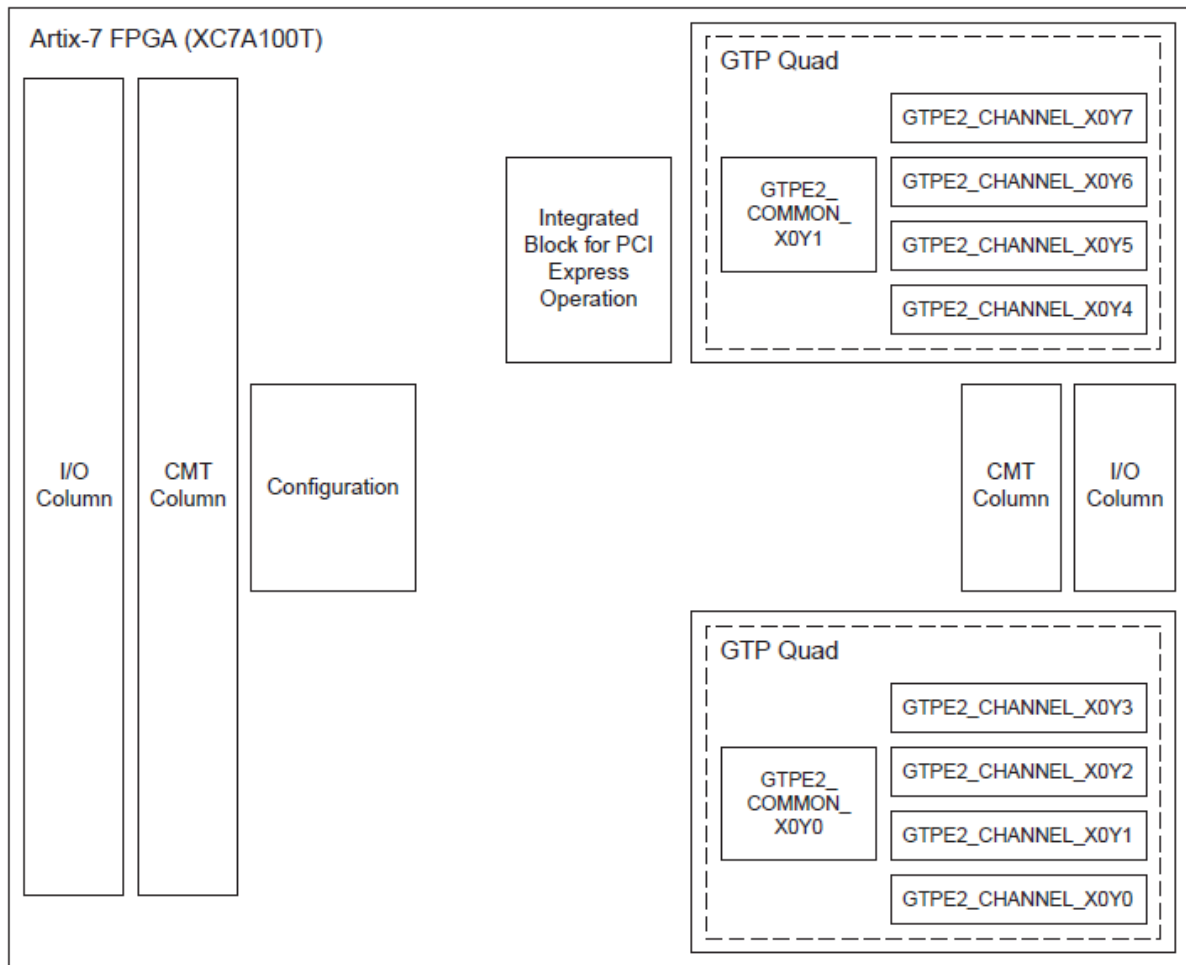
Artix-7 FPGA (XC7A100T)

GTP Quad

GTPE2_CHANNEL_X0Y7

GTPE2_ COMMON_ X0Y1

GTPE2_CHANNEL_X0Y6

GTPE2_CHANNEL_X0Y5

GTPE2_CHANNEL_X0Y4

Integrated Block for PCI Express Operation

I/O Column

CMT Column

Configuration

CMT Column

I/O Column

GTP Quad

GTPE2_CHANNEL_X0Y3

GTPE2_ COMMON_ X0Y0

GTPE2_CHANNEL_X0Y2

GTPE2_CHANNEL_X0Y1

GTPE2_CHANNEL_X0Y0